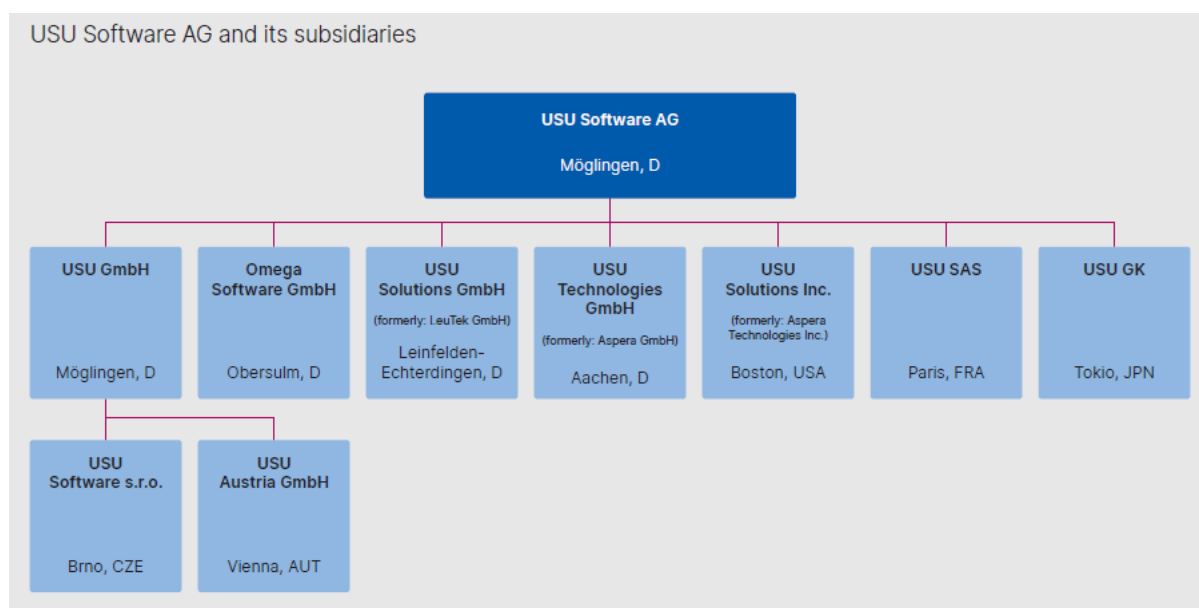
USU Software AG and its subsidiaries

USU Software AG

Möglingen, D

USU GmbH

Möglingen, D

Omega Software GmbH

Obersulm, D

USU Solutions GmbH

(formerly: LeuTek GmbH)

Leinfelden-Echterdingen, D

USU Technologies GmbH

(formerly: Aspera GmbH)

Aachen, D

USU Solutions Inc.

(formerly: Aspera Technologies Inc.)

Boston, USA

USU SAS

Paris, FRA

USU GK

Tokio, JPN

USU Software s.r.o.

Brno, CZE

USU Austria GmbH

Vienna, AUT